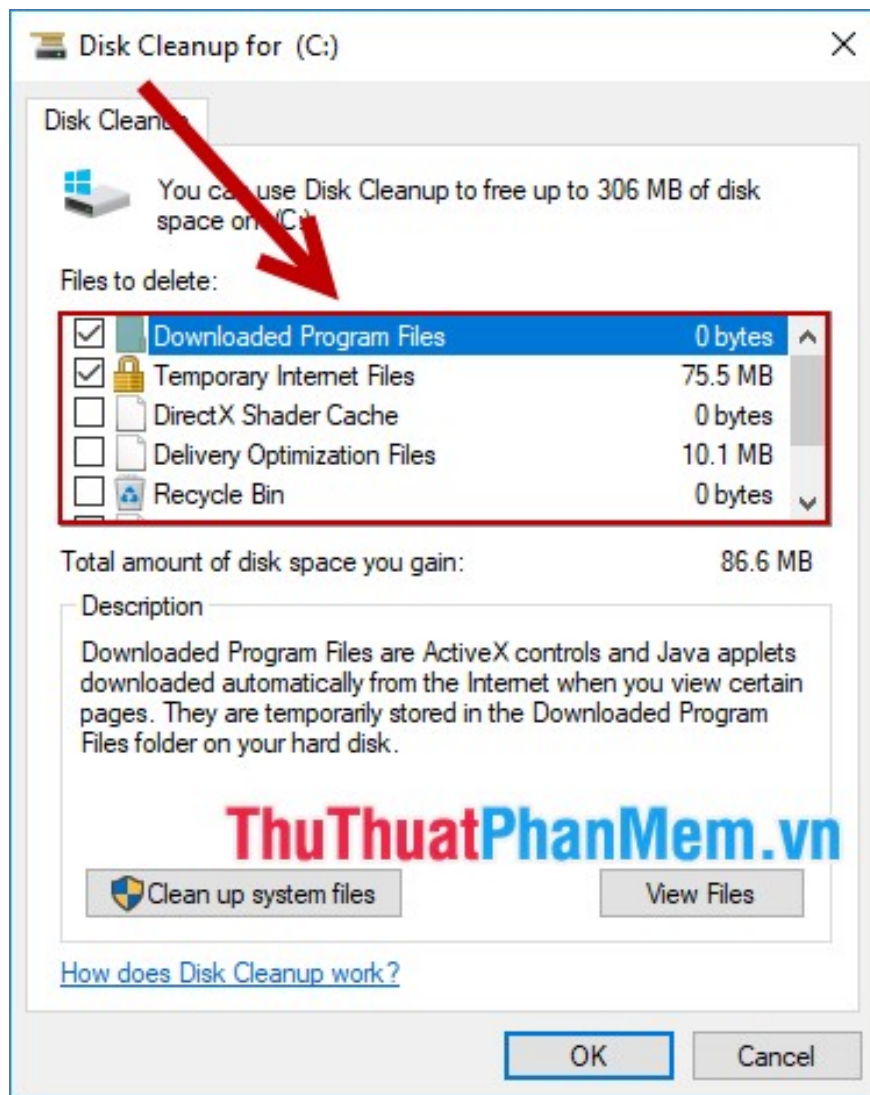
Disk Cleanup for (C:)

Disk Clean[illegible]

You ca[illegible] use Disk Cleanup to free up to 306 MB of disk space on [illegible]

Files to delete:

| | | |
|---|---|---|
| ☑ | Downloaded Program Files | 0 bytes |
| ☑ | Temporary Internet Files | 75.5 MB |
| ☐ | DirectX Shader Cache | 0 bytes |
| ☐ | Delivery Optimization Files | 10.1 MB |
| ☐ | Recycle Bin | 0 bytes |

Total amount of disk space you gain: 86.6 MB

Description

Downloaded Program Files are ActiveX controls and Java applets downloaded automatically from the Internet when you view certain pages. They are temporarily stored in the Downloaded Program Files folder on your hard disk.

ThuThuatPhanMem.vn

Clean up system files

View Files

How does Disk Cleanup work?

OK

Cancel